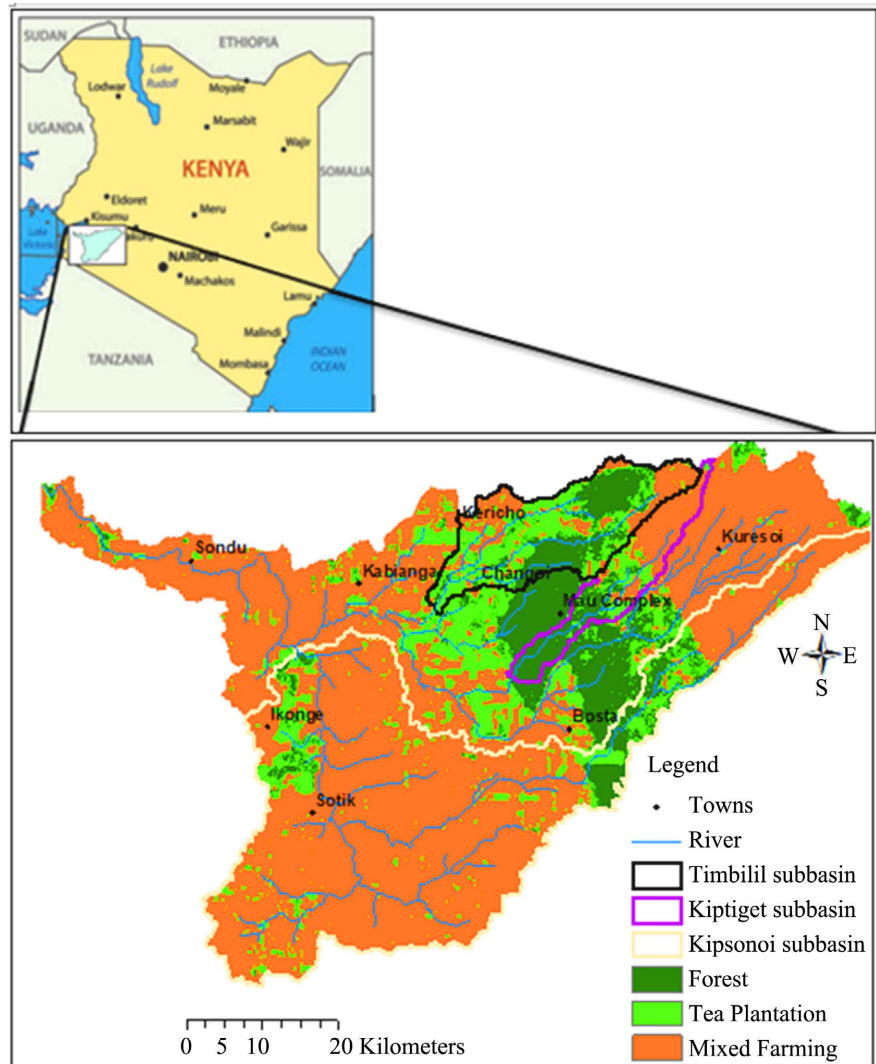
SUDAN
ETHIOPIA
Lake Rudolf
Lodwar
Moyale
Marsabit
UGANDA
Wajir
KENYA
SOMALIA
Eldoret
Meru
Kisumu
Lake Victoria
Nakuru
Garissa
NAIROBI
Machakos
Lamu
Malindi
TANZANIA
Mombasa
INDIAN OCEAN

Kericho
Kuresoi
Sondu
Kabianga
Changoi
Mau Complex
N
W
E
S
Ikonge
Bosta
Sotik

Legend
Towns
River
Timbilil subbasin
Kiptiget subbasin
Kipsonoi subbasin
Forest
Tea Plantation
Mixed Farming

0 5 10 20 Kilometers